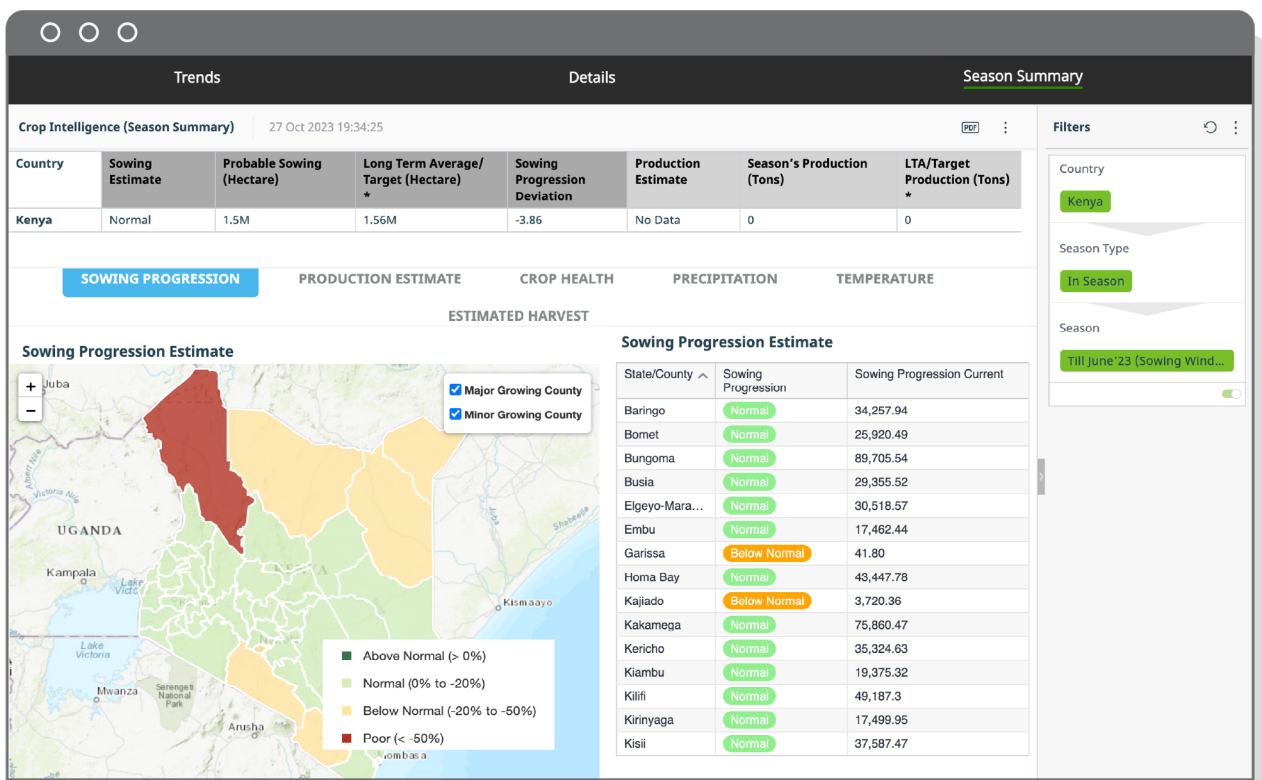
Trends

Details

Season Summary

Crop Intelligence (Season Summary)

27 Oct 2023 19:34:25

PDF

| Country | Sowing Estimate | Probable Sowing (Hectare) | Long Term Average/ Target (Hectare) * | Sowing Progression Deviation | Production Estimate | Season's Production (Tons) | LTA/Target Production (Tons) * |
|---|---|---|---|---|---|---|---|
| Kenya | Normal | 1.5M | 1.56M | -3.86 | No Data | 0 | 0 |

SOWING PROGRESSION

PRODUCTION ESTIMATE

CROP HEALTH

PRECIPITATION

TEMPERATURE

ESTIMATED HARVEST

Sowing Progression Estimate

+
−

Juba

Major Growing County

Minor Growing County

UGANDA

Kampala

Lake Victoria

Kismaayo

Mwanza

Serengeti National Park

Arusha

Mombasa

Above Normal (> 0%)

Normal (0% to -20%)

Below Normal (-20% to -50%)

Poor (< -50%)

Sowing Progression Estimate

| State/County | Sowing Progression | Sowing Progression Current |
|---|---|---|
| Baringo | Normal | 34,257.94 |
| Bomet | Normal | 25,920.49 |
| Bungoma | Normal | 89,705.54 |
| Busia | Normal | 29,355.52 |
| Elgeyo-Mara... | Normal | 30,518.57 |
| Embu | Normal | 17,462.44 |
| Garissa | Below Normal | 41.80 |
| Homa Bay | Normal | 43,447.78 |
| Kajiado | Below Normal | 3,720.36 |
| Kakamega | Normal | 75,860.47 |
| Kericho | Normal | 35,324.63 |
| Kiambu | Normal | 19,375.32 |
| Kilifi | Normal | 49,187.3 |
| Kirinyaga | Normal | 17,499.95 |
| Kisii | Normal | 37,587.47 |

Filters

Country

Kenya

Season Type

In Season

Season

Till June'23 (Sowing Wind...